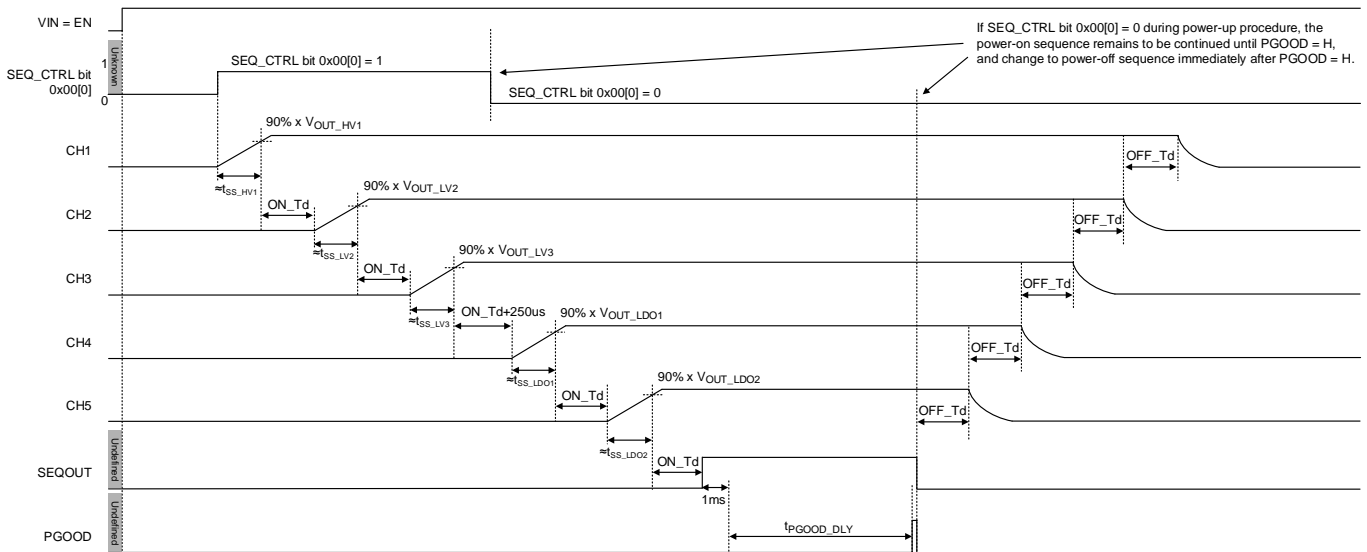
VIN = EN

If SEQ_CTRL bit 0x00[0] = 0 during power-up procedure, the power-on sequence remains to be continued until PGOOD = H, and change to power-off sequence immediately after PGOOD = H.

SEQ_CTRL bit 0x00[0]

Unknown

1

0

SEQ_CTRL bit 0x00[0] = 1

SEQ_CTRL bit 0x00[0] = 0

CH1

90% x $V_{OUT\_HV1}$

$\approx t_{SS\_HV1}$

OFF_Td

CH2

ON_Td

90% x $V_{OUT\_LV2}$

$\approx t_{SS\_LV2}$

OFF_Td

CH3

ON_Td

90% x $V_{OUT\_LV3}$

$\approx t_{SS\_LV3}$

ON_Td+250us

OFF_Td

CH4

90% x $V_{OUT\_LDO1}$

$\approx t_{SS\_LDO1}$

OFF_Td

CH5

ON_Td

90% x $V_{OUT\_LDO2}$

$\approx t_{SS\_LDO2}$

OFF_Td

SEQOUT

Undefined

ON_Td

1ms

PGOOD

Undefined

$t_{PGOOD\_DLY}$